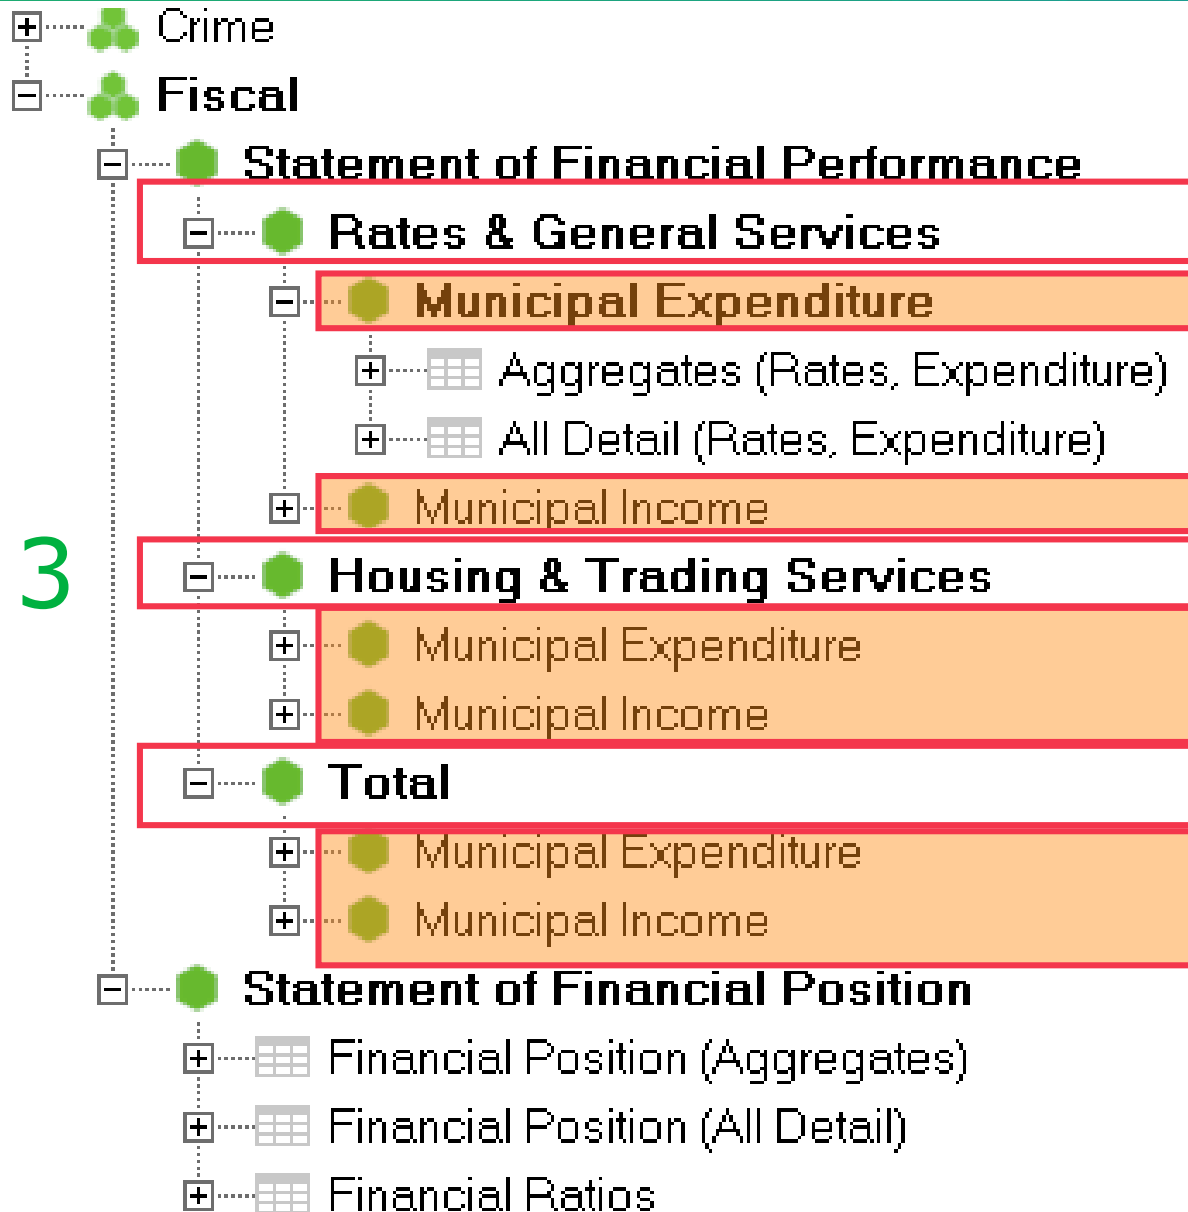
Crime
Fiscal
Statement of Financial Performance
Rates & General Services
Municipal Expenditure
Aggregates (Rates, Expenditure)
All Detail (Rates, Expenditure)
Municipal Income
3
Housing & Trading Services
Municipal Expenditure
Municipal Income
Total
Municipal Expenditure
Municipal Income
Statement of Financial Position
Financial Position (Aggregates)
Financial Position (All Detail)
Financial Ratios